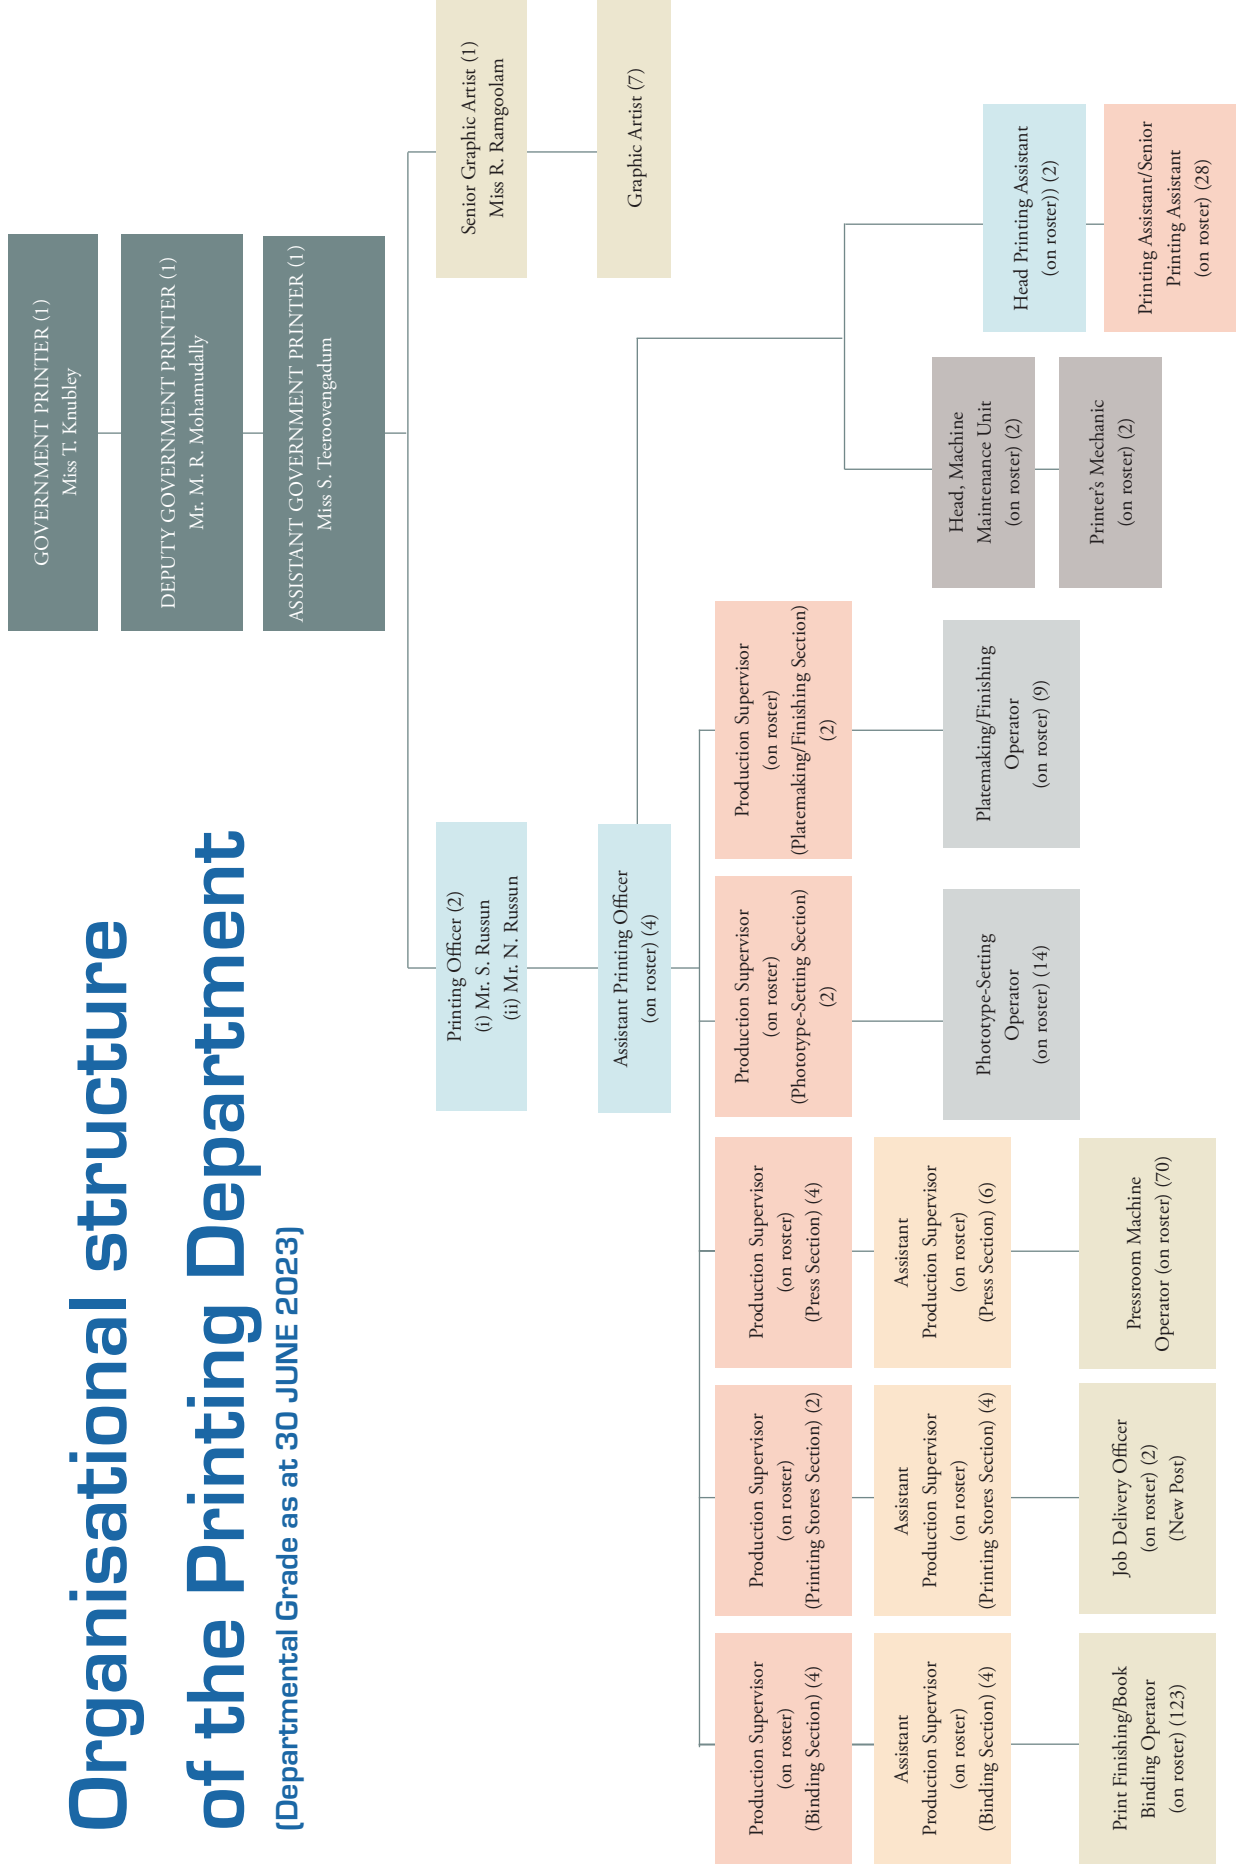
Organisational structure of the Printing Department
(Departmental Grade as at 30 JUNE 2023)

GOVERNMENT PRINTER (1)
Miss T. Knubley

DEPUTY GOVERNMENT PRINTER (1)
Mr. M. R. Mohamudally

ASSISTANT GOVERNMENT PRINTER (1)
Miss S. Teeroovengadum

Senior Graphic Artist (1)
Miss R. Ramgoolam

Graphic Artist (7)

Printing Officer (2)
(i) Mr. S. Russun
(ii) Mr. N. Russun

Assistant Printing Officer
(on roster) (4)

Head Printing Assistant
(on roster)) (2)

Printing Assistant/Senior Printing Assistant
(on roster) (28)

Head, Machine Maintenance Unit
(on roster) (2)

Printer's Mechanic
(on roster) (2)

Production Supervisor
(on roster)
(Platemaking/Finishing Section)
(2)

Platemaking/Finishing Operator
(on roster) (9)

Production Supervisor
(on roster)
(Phototype-Setting Section)
(2)

Phototype-Setting Operator
(on roster) (14)

Production Supervisor
(on roster)
(Press Section) (4)

Assistant Production Supervisor
(on roster)
(Press Section) (6)

Pressroom Machine Operator (on roster) (70)

Production Supervisor
(on roster)
(Printing Stores Section) (2)

Assistant Production Supervisor
(on roster)
(Printing Stores Section) (4)

Job Delivery Officer
(on roster) (2)
(New Post)

Production Supervisor
(on roster)
(Binding Section) (4)

Assistant Production Supervisor
(on roster)
(Binding Section) (4)

Print Finishing/Book Binding Operator
(on roster) (123)